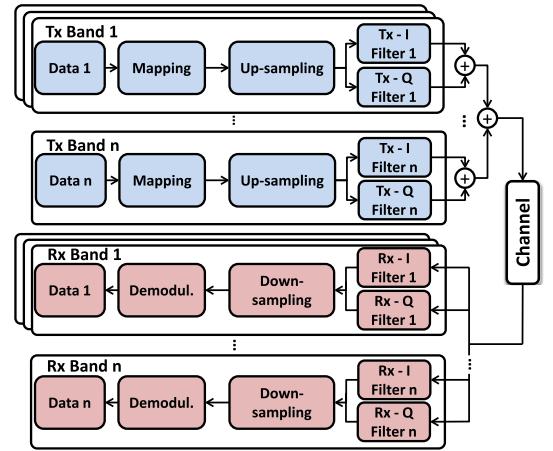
Tx Band 1

Data 1

Mapping

Up-sampling

Tx - I Filter 1

Tx - Q Filter 1

+

+

Tx Band n

Data n

Mapping

Up-sampling

Tx - I Filter n

Tx - Q Filter n

+

Channel

Rx Band 1

Data 1

Demodul.

Down-sampling

Rx - I Filter 1

Rx - Q Filter 1

Rx Band n

Data n

Demodul.

Down-sampling

Rx - I Filter n

Rx - Q Filter n